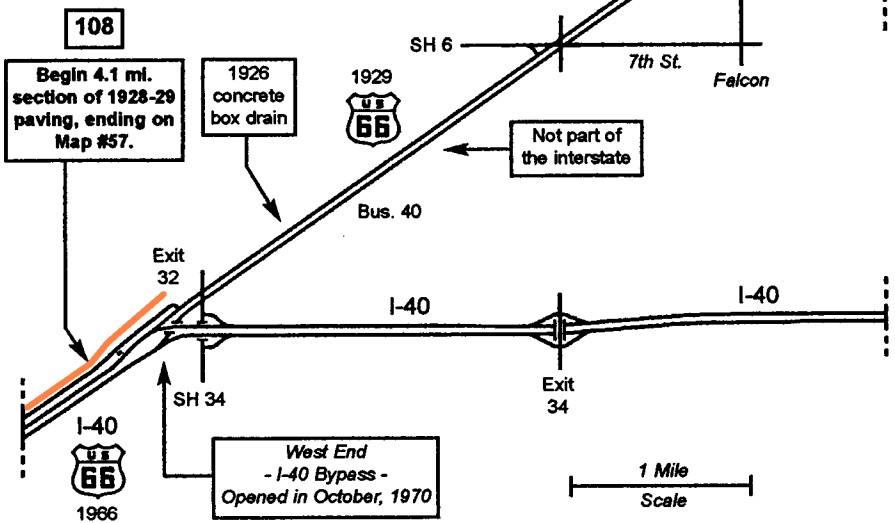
108

Begin 4.1 mi. section of 1928-29 paving, ending on Map #57.

1926 concrete box drain

1929
US
66

SH 6

7th St.

Falcon

Not part of the interstate

Bus. 40

Exit 32

I-40

I-40

SH 34

Exit 34

I-40
US
66
1966

West End
- I-40 Bypass -
Opened in October, 1970

1 Mile
Scale